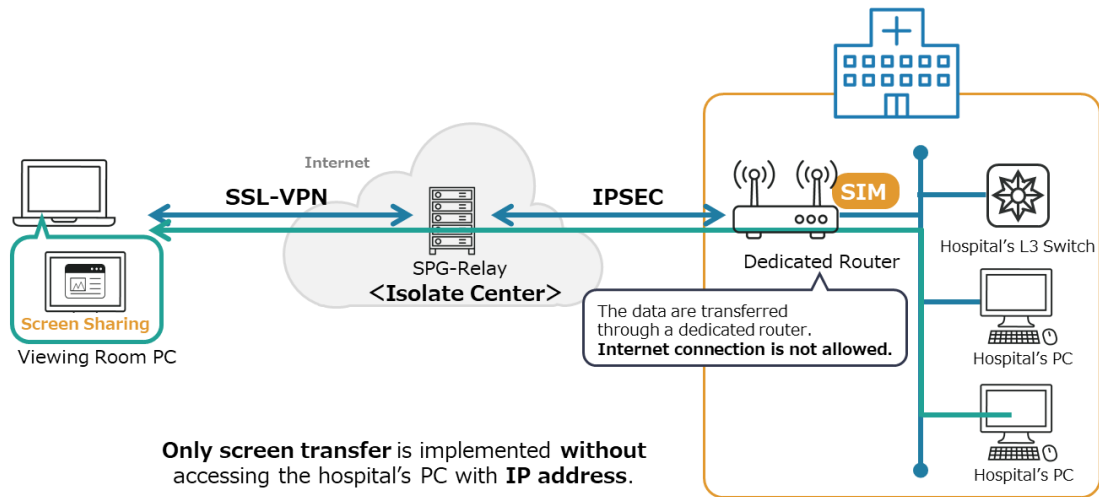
Internet

SSL-VPN

IPSEC

SIM

Hospital's L3 Switch

SPG-Relay
<Isolate Center>

Dedicated Router

Screen Sharing

Viewing Room PC

The data are transferred through a dedicated router.
Internet connection is not allowed.

Hospital's PC

Hospital's PC

Only screen transfer is implemented without accessing the hospital's PC with IP address.